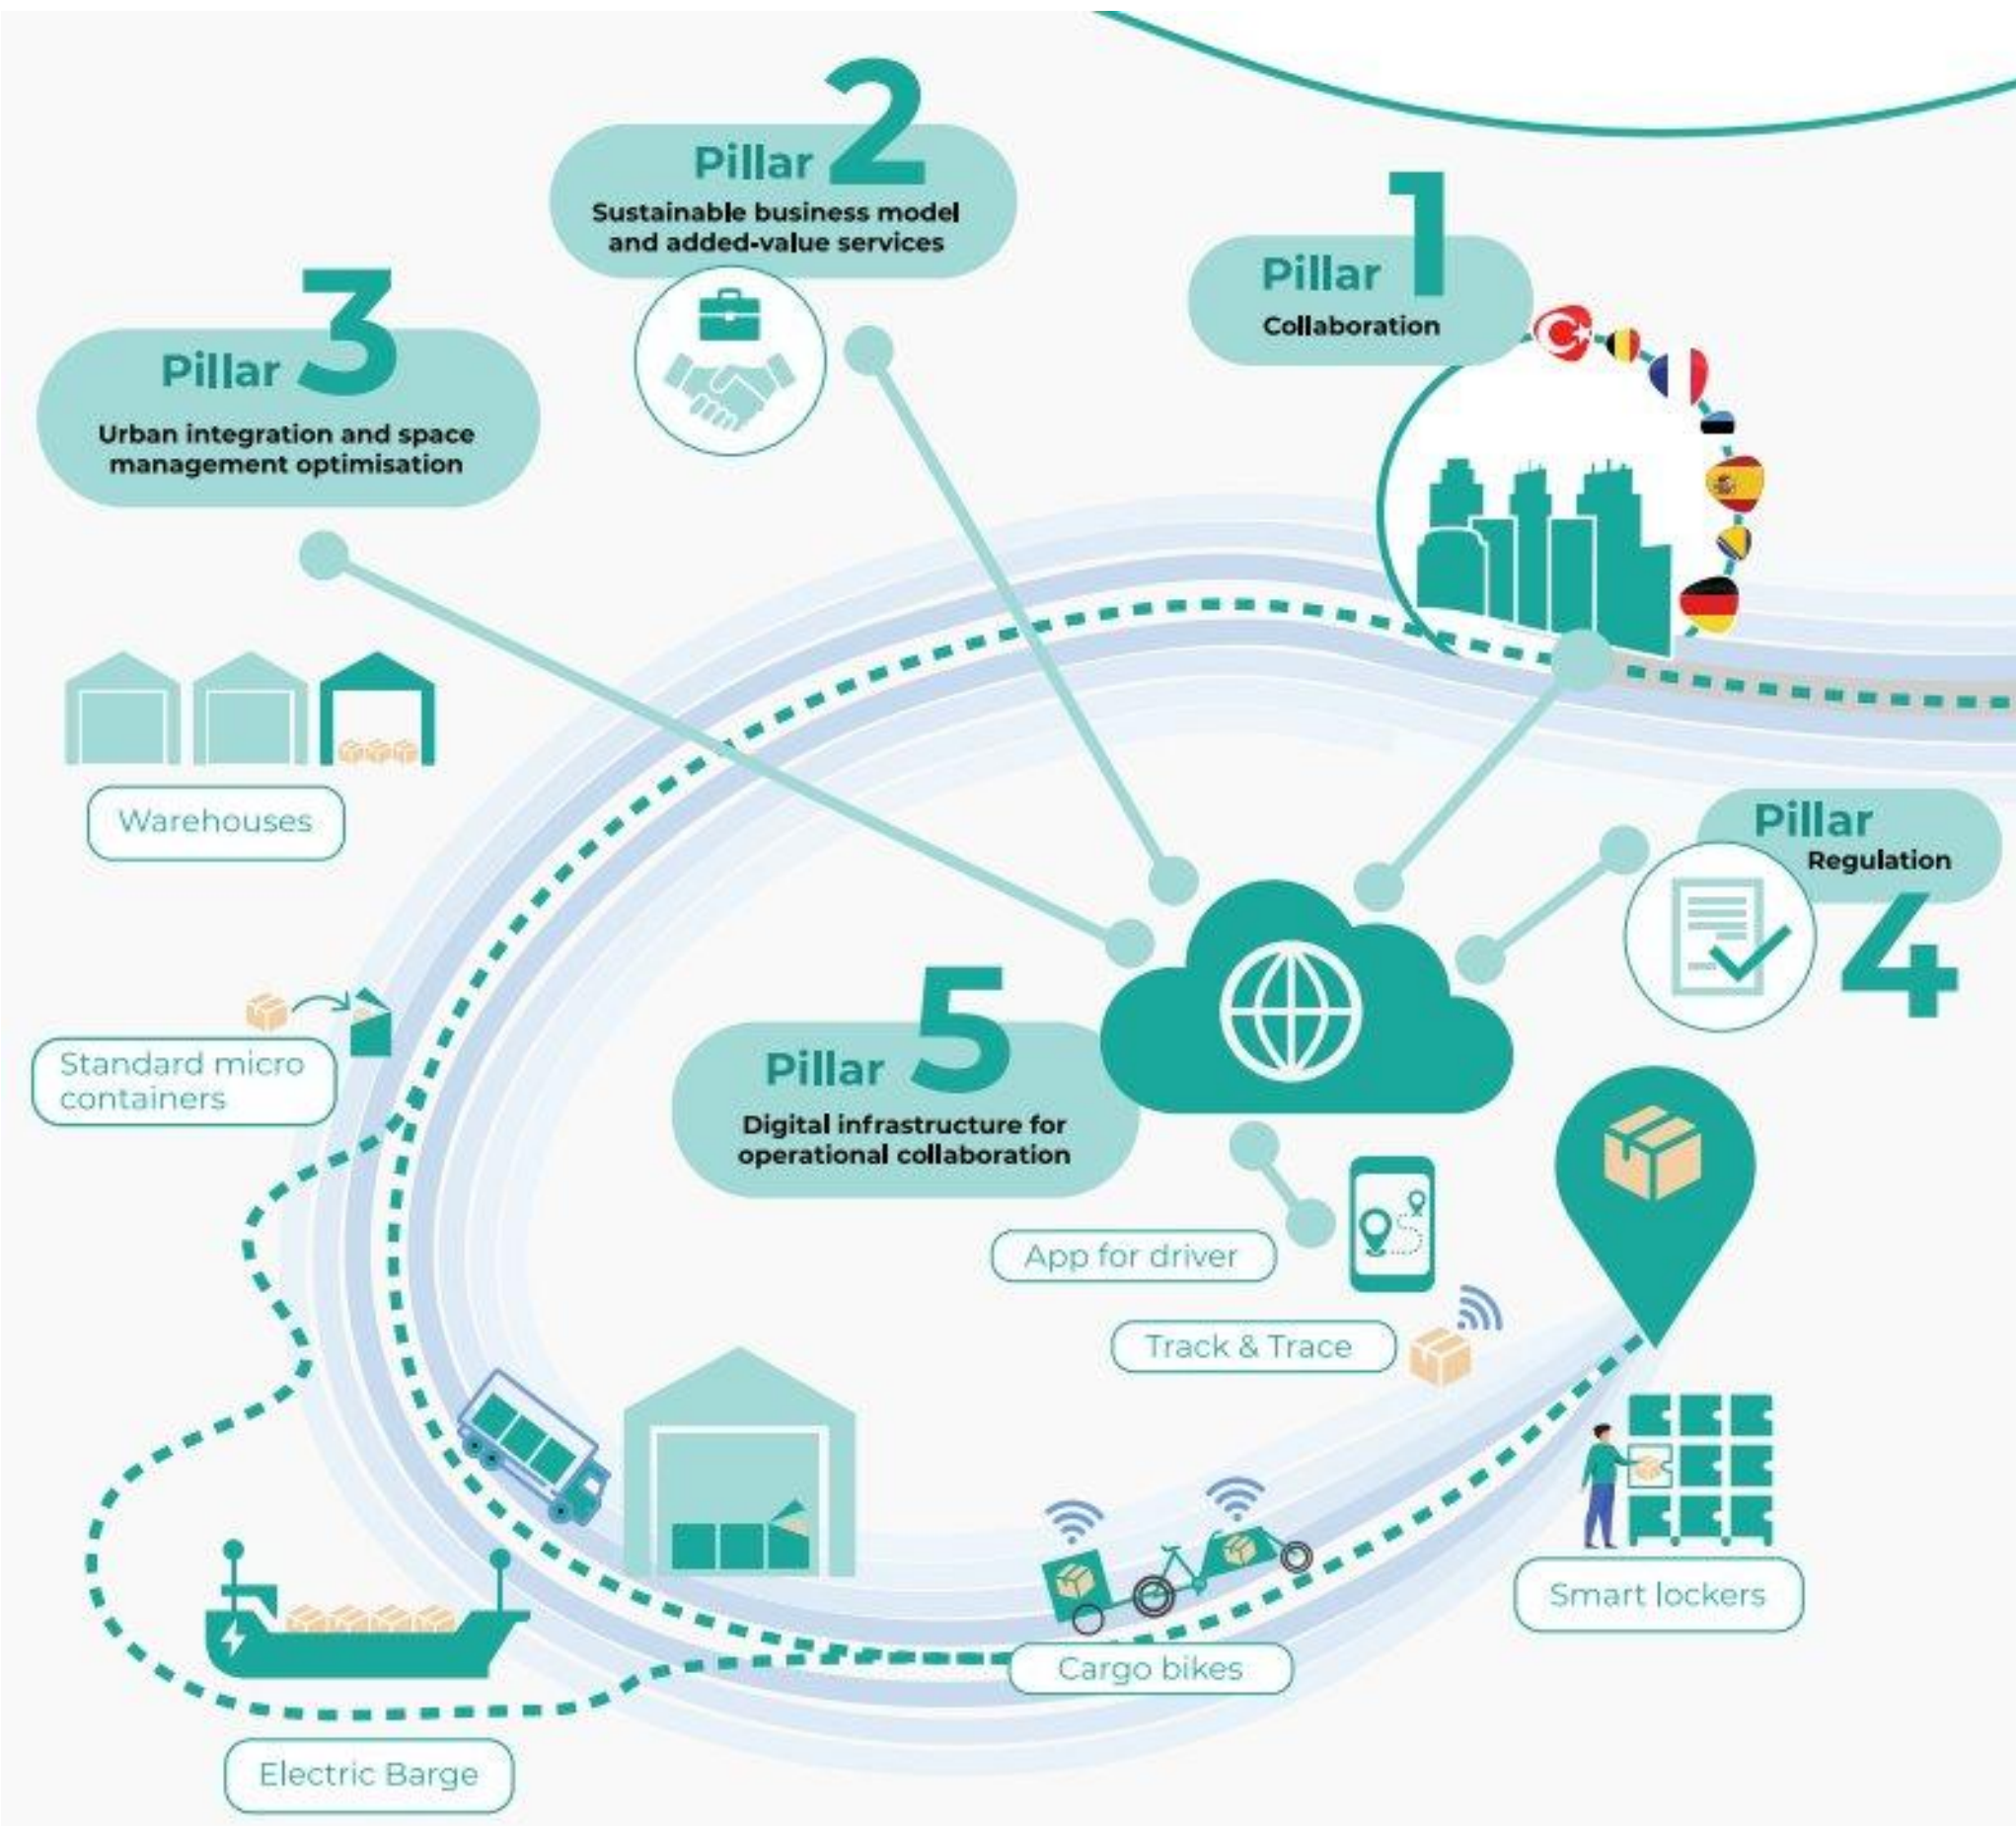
Pillar 2
Sustainable business model and added-value services

Pillar 1
Collaboration

Pillar 3
Urban integration and space management optimisation

Warehouses

Pillar
Regulation
4

Pillar 5
Digital infrastructure for operational collaboration

Standard micro containers

App for driver

Track & Trace

Smart lockers

Cargo bikes

Electric Barge